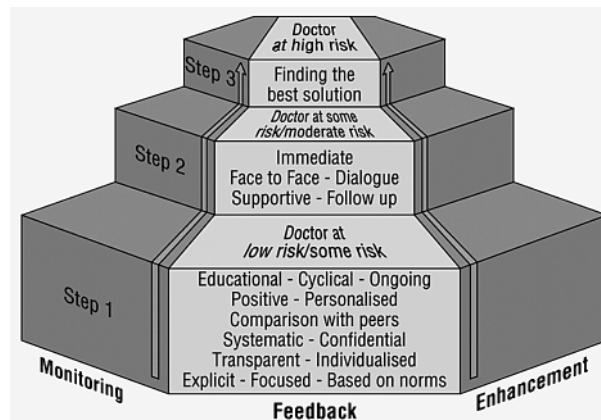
Doctor at high risk

Step 3

Finding the best solution

Doctor at some risk/moderate risk

Step 2

Immediate
Face to Face - Dialogue
Supportive - Follow up

Doctor at low risk/some risk

Step 1

Educational - Cyclical - Ongoing
Positive - Personalised
Comparison with peers
Systematic - Confidential
Transparent - Individualised
Explicit - Focused - Based on norms

Monitoring

Feedback

Enhancement